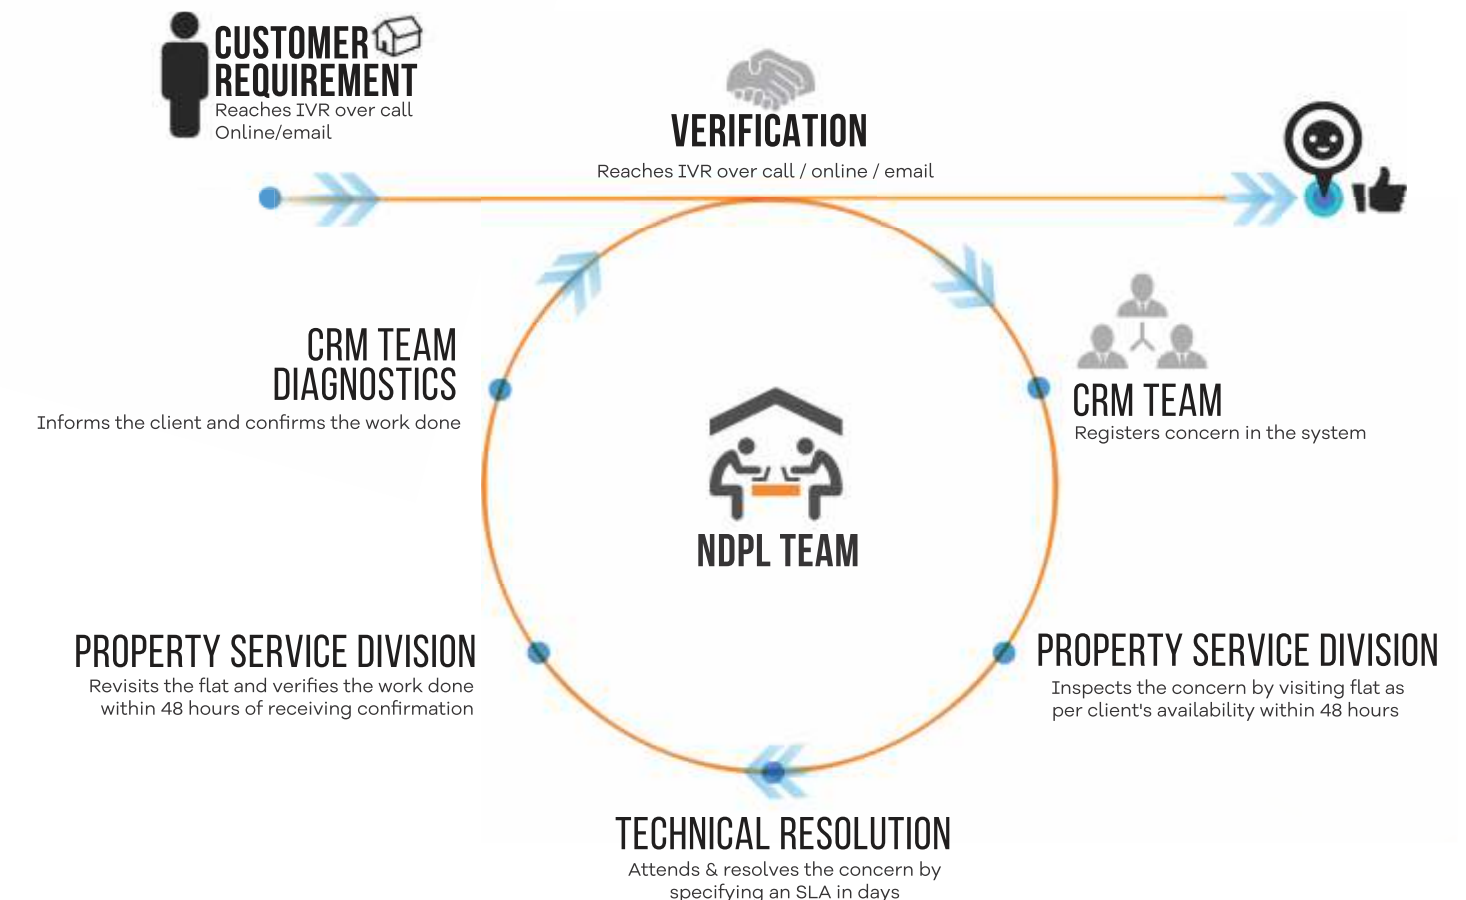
CUSTOMER REQUIREMENT
Reaches IVR over call
Online/email

VERIFICATION
Reaches IVR over call / online / email

CRM TEAM DIAGNOSTICS
Informs the client and confirms the work done

NDPL TEAM

CRM TEAM
Registers concern in the system

PROPERTY SERVICE DIVISION
Revisits the flat and verifies the work done within 48 hours of receiving confirmation

PROPERTY SERVICE DIVISION
Inspects the concern by visiting flat as per client's availability within 48 hours

TECHNICAL RESOLUTION
Attends & resolves the concern by specifying an SLA in days